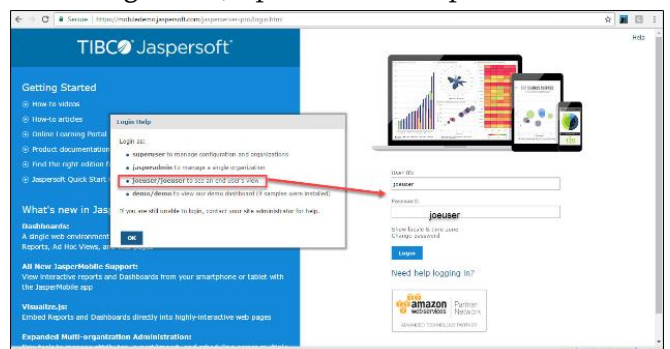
Secure | https://mobiledemo.jaspersoft.com/jasperserver-pro/login.html

Help

TIBCO Jaspersoft

Getting Started
How-to videos
How-to articles
Online Learning Portal
Product documentation
Find the right edition f
Jaspersoft Quick Start

What's new in Jas
Dashboards:
A single web environment
Reports, Ad Hoc Views, and

All New JasperMobile Support:
View interactive reports and Dashboards from your smartphone or tablet with the JasperMobile app

Visualize.js:
Embed Reports and Dashboards directly into highly-interactive web pages

Expanded Multi-organization Administration:

Login Help

Login as:

superuser to manage configuration and organizations
jasperadmin to manage a single organization
joeuser/joeuser to see an end users view
demo/demo to view our demo dashboard (if samples were installed)

If you are still unable to login, contact your site administrator for help.

OK

User ID:
joeuser
Password:
joeuser
Show locale & time zone
Change password
Login

Need help logging in?

amazon webservices Partner Network
ADVANCED TECHNOLOGY PARTNER